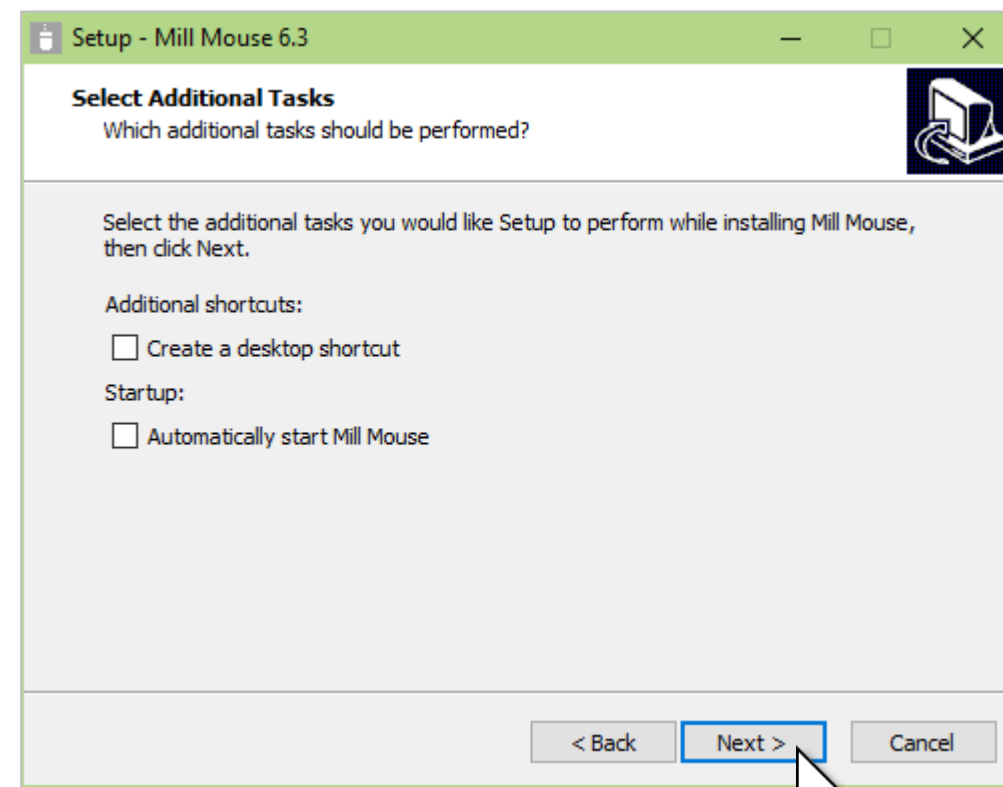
Setup - Mill Mouse 6.3

Select Additional Tasks
Which additional tasks should be performed?

Select the additional tasks you would like Setup to perform while installing Mill Mouse, then click Next.

Additional shortcuts:

Create a desktop shortcut

Startup:

Automatically start Mill Mouse

< Back
Next >
Cancel